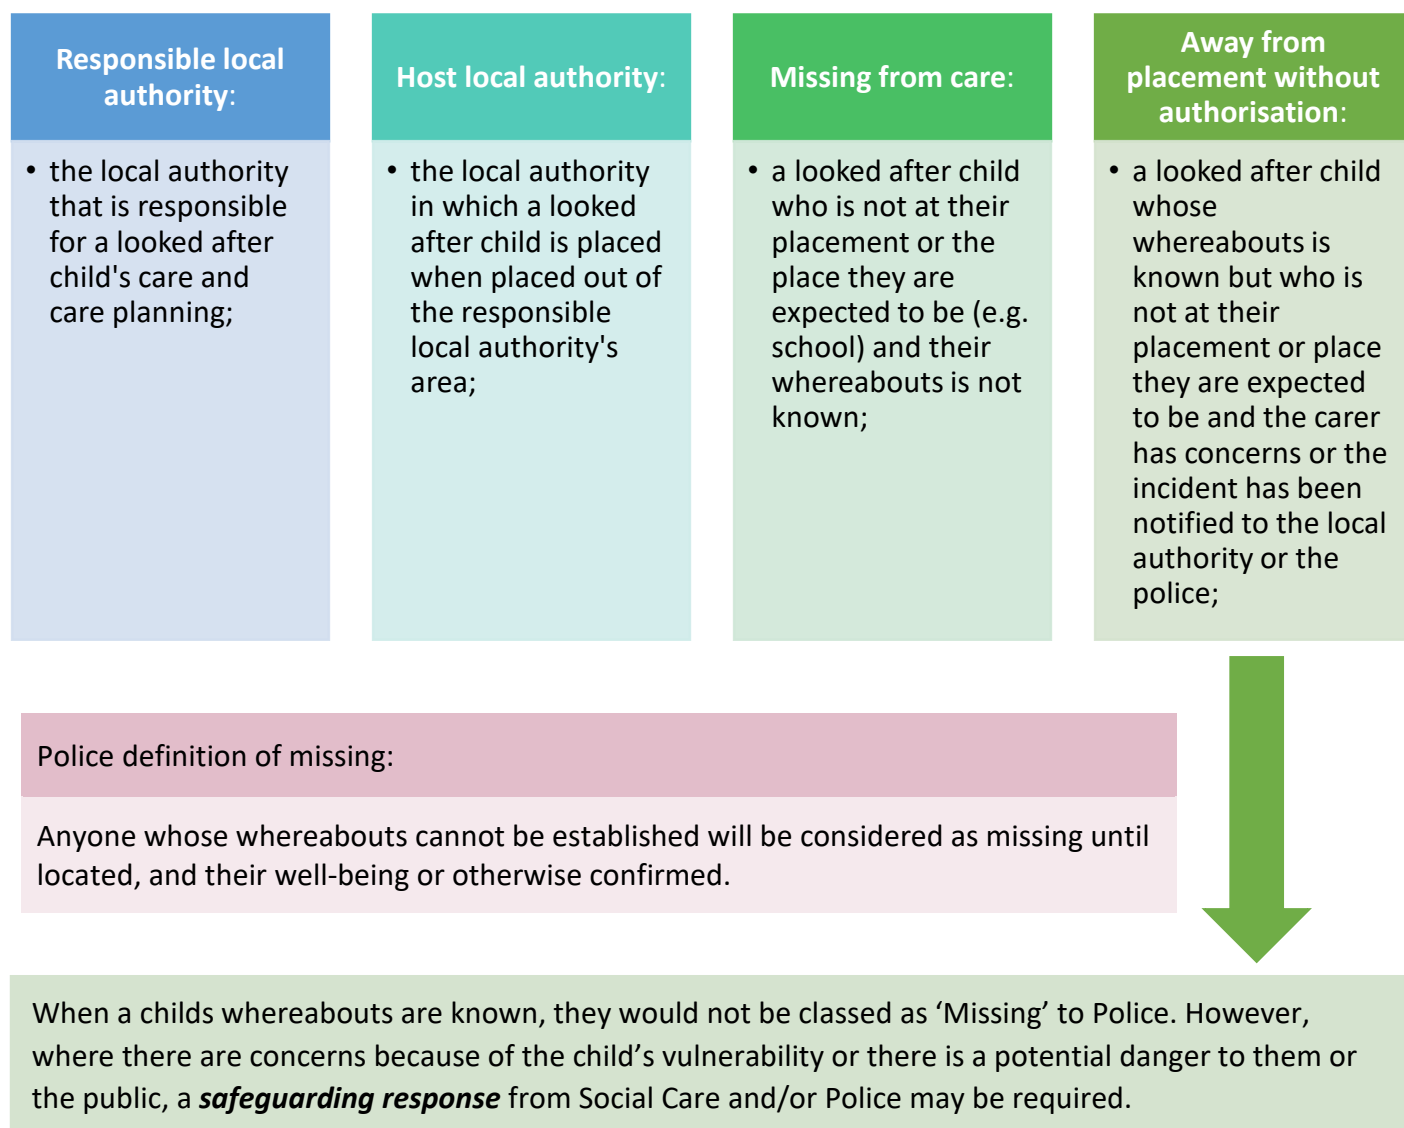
Responsible local authority:

• the local authority that is responsible for a looked after child's care and care planning;

Host local authority:

• the local authority in which a looked after child is placed when placed out of the responsible local authority's area;

Missing from care:

• a looked after child who is not at their placement or the place they are expected to be (e.g. school) and their whereabouts is not known;

Away from placement without authorisation:

• a looked after child whose whereabouts is known but who is not at their placement or place they are expected to be and the carer has concerns or the incident has been notified to the local authority or the police;

Police definition of missing:

Anyone whose whereabouts cannot be established will be considered as missing until located, and their well-being or otherwise confirmed.

When a childs whereabouts are known, they would not be classed as ‘Missing’ to Police. However, where there are concerns because of the child’s vulnerability or there is a potential danger to them or the public, a ***safeguarding response*** from Social Care and/or Police may be required.